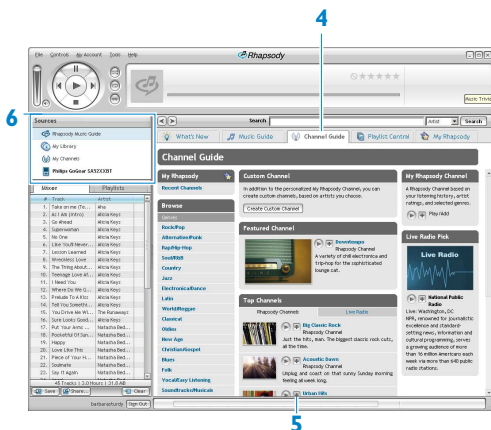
4

6

5

File Controls My Account Tools Help

Rhapsody

Music Trivia

Search Artist Search

Sources

Rhapsody Music Guide

My Library

My Channels

Philips GoGear SA52XXBT

What's New | Music Guide | Channel Guide | Playlist Central | My Rhapsody

Channel Guide

Mixer | Playlists

| # | Track | Artist |
|---|---|---|
| 1. | Take on me (fo... | Aha |
| 2. | As I Am (Intro) | Alicia Keys |
| 3. | Go Ahead | Alicia Keys |
| 4. | Superwoman | Alicia Keys |
| 5. | No One | Alicia Keys |
| 6. | Like You'll Never... | Alicia Keys |
| 7. | Lesson Learned | Alicia Keys |
| 8. | Wreckless Love | Alicia Keys |
| 9. | The Thing About... | Alicia Keys |
| 10. | Teenage Love Aff... | Alicia Keys |
| 11. | I Need You | Alicia Keys |
| 12. | Where Do We G... | Alicia Keys |
| 13. | Prelude To A Kiss | Alicia Keys |
| 14. | Tell You Somethi... | Alicia Keys |
| 15. | You Drive Me Wi... | The Runaways |
| 16. | Sure Looks Good... | Alicia Keys |
| 17. | Put Your Arms ... | Natasha Bed... |
| 18. | Pocketful Of Sun... | Natasha Bed... |
| 19. | Happy | Natasha Bed... |
| 20. | Love Like This | Natasha Bed... |
| 21. | Piece of Your H... | Natasha Bed... |
| 22. | Soulmate | Natasha Bed... |
| 23. | Say It Again | Natasha Bed... |

45 Tracks | 3.0 Hours | 31.8 MB

Save | Share... | Clear

Sign Out

My Rhapsody

Recent Channels

Browse

Genres

Rock/Pop

Alternative/Punk

Rap/Hip-Hop

Soul/R&B

Country

Jazz

Electronica/Dance

Latin

World/Reggae

Classical

Oldies

New Age

Christian/Gospel

Blues

Folk

Vocal/Easy Listening

Soundtracks/Musicals

Custom Channel

In addition to the personalized My Rhapsody Channel, you can create custom channels, based on artists you choose.

Create Custom Channel

Featured Channel

Downtempo
Rhapsody Channel
A variety of chill electronica and trip-hop for the sophisticated lounge cat.

Top Channels

Rhapsody Channels | Live Radio

Big Classic Rock
Rhapsody Channel
Just the hits, man. The biggest classic rock cuts, all the time.

Acoustic Dawn
Rhapsody Channel
Unplug and coast on that sunny Sunday morning feeling all week long.

Urban Hits

My Rhapsody Channel

A Rhapsody Channel based on your listening history, artist ratings, and selected genres.

Play/Add

Live Radio Pick

Live Radio

National Public Radio

Live: Washington, DC
NPR, renowned for journalistic excellence and standard-setting news, information and cultural programming, serves a growing audience of more than 16 million Americans each week via more than 640 public radio stations.